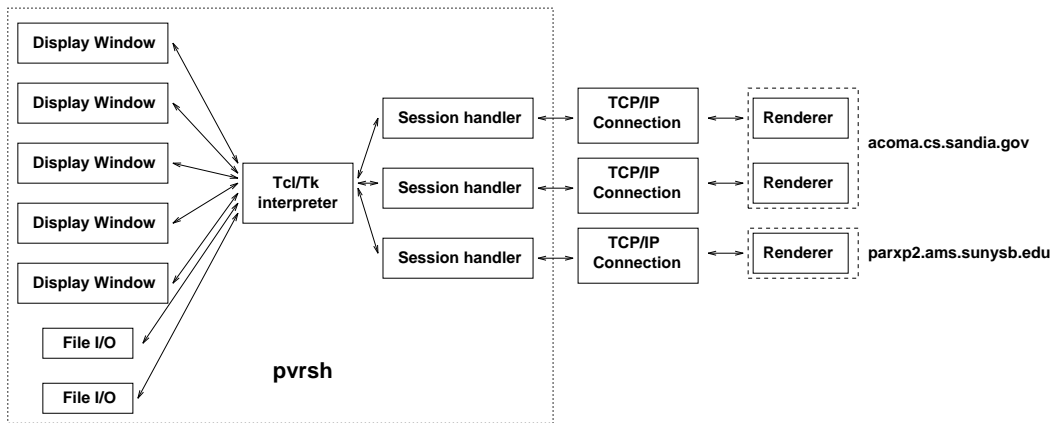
Display Window

Display Window

Display Window

Display Window

Display Window

File I/O

File I/O

Tcl/Tk interpreter

Session handler

Session handler

Session handler

TCP/IP Connection

TCP/IP Connection

TCP/IP Connection

Renderer

Renderer

Renderer

acoma.cs.sandia.gov

parxp2.ams.sunysb.edu

pvrsh